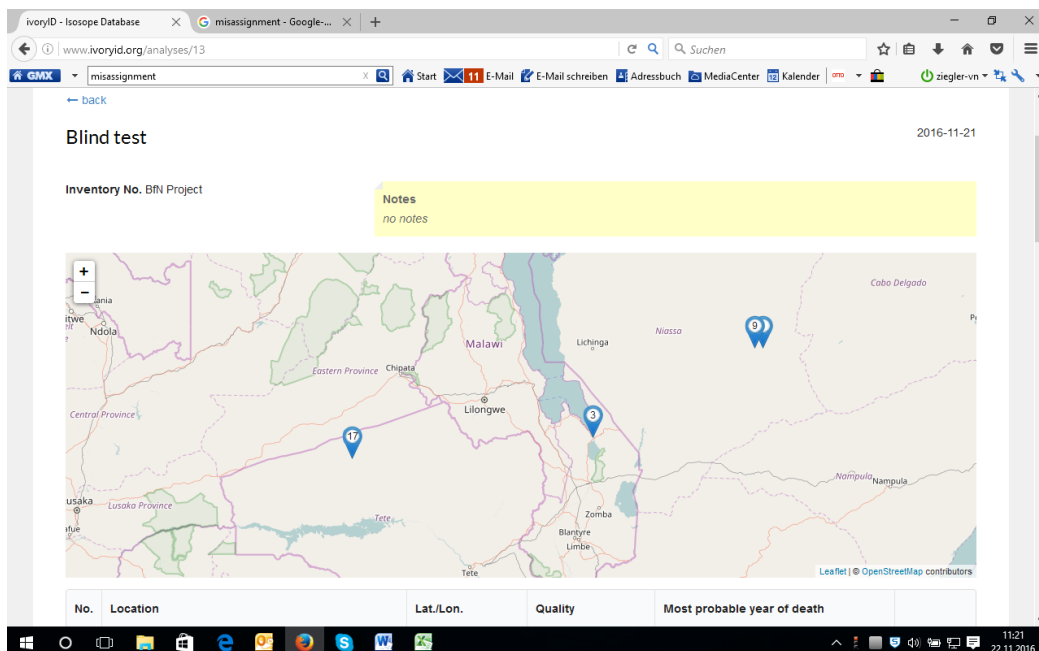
ivoryID - Isosope Database × G misassignment - Google-... × +

www.ivoryid.org/analyses/13 Suchen

GMX misassignment Start 11 E-Mail E-Mail schreiben Adressbuch MediaCenter Kalender ziegler-vn

← back

Blind test

2016-11-21

Inventory No. BfN Project

Notes
no notes

+
−
ania
itwe
Ndola
Malawi
Lichinga
Niassa
Cabo Delgado
Eastern Province
Chipata
Central Province
Lilongwe
3
9
17
Nampula Nampula
usaka
Lusaka Province
Tete
Zomba
Blantyre
Limbe
Tete
Leaflet | © OpenStreetMap contributors

| No. | Location | Lat./Lon. | Quality | Most probable year of death |
|---|---|---|---|---|

11:21
22.11.2016